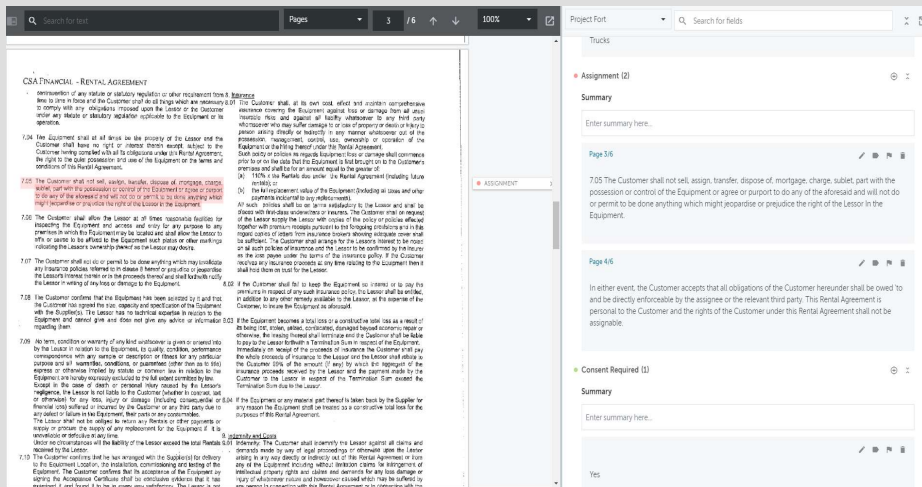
Search for text
Pages
3
/6
100%

CSA FINANCIAL - RENTAL AGREEMENT

continuation of any statute or statutory regulation or other requirement from time to time in force and the Customer shall do all things which are necessary to comply with any obligations imposed upon the Lessor or the Customer under any statute or statutory regulation applicable to the Equipment or its operation.

7.04 The Equipment shall at all times be the property of the Lessor and the Customer shall have no right or interest therein except subject to the Customer having complied with all its obligations under this Rental Agreement, the right to the quiet possession and use of the Equipment on the terms and conditions of this Rental Agreement.

7.05 The Customer shall not sell, assign, transfer, dispose of, mortgage, charge, sublet, part with the possession or control of the Equipment or agree or purport to do any of the aforesaid and will not do or permit to be done anything which might jeopardise or prejudice the right of the Lessor in the Equipment.

7.06 The Customer shall allow the Lessor at all times reasonable facilities for inspecting the Equipment and access and entry for any purpose to any premises in which the Equipment may be located and shall allow the Lessor to affix or cause to be affixed to the Equipment such plates or other markings indicating the Lessor's ownership thereof as the Lessor may desire.

7.07 The Customer shall not do or permit to be done anything which may invalidate any insurance policies referred to in clause 8 hereof or prejudice or jeopardise the Lessor's interest therein or in the proceeds thereof and shall forthwith notify the Lessor in writing of any loss or damage to the Equipment.

7.08 The Customer confirms that the Equipment has been selected by it and that the Customer has agreed the size, capacity and specification of the Equipment with the Supplier(s). The Lessor has no technical expertise in relation to the Equipment and cannot give and does not give any advice or information regarding them.

7.09 No term, condition or warranty of any kind whatsoever is given or entered into by the Lessor in relation to the Equipment, its quality, condition, performance correspondence with any sample or description or fitness for any particular purpose and all warranties, conditions, or guarantees (other than as to title) express or otherwise implied by statute or common law in relation to the Equipment are hereby expressly excluded to the full extent permitted by law. Except in the case of death or personal injury caused by the Lessor's negligence, the Lessor is not liable to the Customer (whether in contract, tort or otherwise) for any loss, injury or damage (including consequential or financial loss) suffered or incurred by the Customer or any third party due to any defect or failure in the Equipment, their parts or any consumables. The Lessor shall not be obliged to return any Rentals or other payments or supply or procure the supply of any replacement for the Equipment if it is unworkable or defective at any time. Under no circumstances will the liability of the Lessor exceed the total Rentals received by the Lessor.

7.10 The Customer confirms that he has arranged with the Supplier(s) for delivery to the Equipment Location, the installation, commissioning and testing of the Equipment. The Customer confirms that its acceptance of the Equipment by signing the Acceptance Certificate shall be conclusive evidence that it has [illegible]

8. Insurance
8.01 The Customer shall, at its own cost, effect and maintain comprehensive insurance covering the Equipment against loss or damage from all usual insurable risks and against all liability whatsoever to any third party whomsoever who may suffer damage to or loss of property or death or injury to person arising directly or indirectly in any manner whatsoever out of the possession, management, control, use, ownership or operation of the Equipment or the hiring thereof under this Rental Agreement. Such policy or policies as regards Equipment loss or damage shall commence prior to or on the date that the Equipment is first brought on to the Customer's premises and shall be for an amount equal to the greater of:
(a) 110% x the Rentals due under this Rental Agreement (including future rentals); or
(b) the full replacement value of the Equipment (including all taxes and other payments incidental to any replacement).
All such policies shall be on terms satisfactory to the Lessor and shall be placed with first-class underwriters or insurers. The Customer shall on request of the Lessor supply the Lessor with copies of the policy or policies effected together with premium receipts pursuant to the foregoing obligations and in the regular cycles of return from insurers showing adequate cover shall be sufficient. The Customer shall arrange for the Lessor's interest to be noted on all such policies of insurance and the Lessor to be confirmed by the insurer as the loss payee under the terms of the insurance policy. If the Customer receives any insurance proceeds at any time relating to the Equipment then it shall hold them on trust for the Lessor.

8.02 If the Customer shall fail to keep the Equipment so insured or to pay the premiums in respect of any such insurance policy the Lessor shall be entitled, in addition to any other remedy available to the Lessor, at the expense of the Customer, to insure the Equipment as aforesaid.

8.03 If the Equipment becomes a total loss or a constructive total loss as a result of its being lost, stolen, seized, confiscated, damaged beyond economic repair or otherwise, the leasing thereof shall terminate and the Customer shall be liable to pay to the Lessor forthwith a Termination Sum in respect of the Equipment. Immediately on receipt of the proceeds of insurance the Customer shall pay the whole proceeds of insurance to the Lessor and the Lessor shall rebate to the Customer 95% of the amount (if any) by which the aggregate of the insurance proceeds received by the Lessor and the payment made by the Customer to the Lessor in respect of the Termination Sum exceed the Termination Sum due to the Lessor.

8.04 If the Equipment or any material part thereof is taken back by the Supplier for any reason the Equipment shall be treated as a constructive total loss for the purposes of this Rental Agreement.

9. Indemnity and Costs
9.01 Indemnity: The Customer shall indemnify the Lessor against all claims and demands made by way of legal proceedings or otherwise upon the Lessor arising in any way directly or indirectly out of this Rental Agreement or from any of the Equipment including without limitation claims for infringement of intellectual property rights and claims and demands for any loss damage or injury of whatsoever nature and howsoever caused which may be suffered by any person in connection with this Rental Agreement or in connection with the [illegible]

ASSIGNMENT

Project Fort
Search for fields
Trucks

Assignment (2)
Summary
Enter summary here...

Page 3/6
7.05 The Customer shall not sell, assign, transfer, dispose of, mortgage, charge, sublet, part with the possession or control of the Equipment or agree or purport to do any of the aforesaid and will not do or permit to be done anything which might jeopardise or prejudice the right of the Lessor in the Equipment.

Page 4/6
In either event, the Customer accepts that all obligations of the Customer hereunder shall be owed 'to and be directly enforceable by the assignee or the relevant third party. This Rental Agreement is personal to the Customer and the rights of the Customer under this Rental Agreement shall not be assignable.

Consent Required (1)
Summary
Enter summary here...

Yes